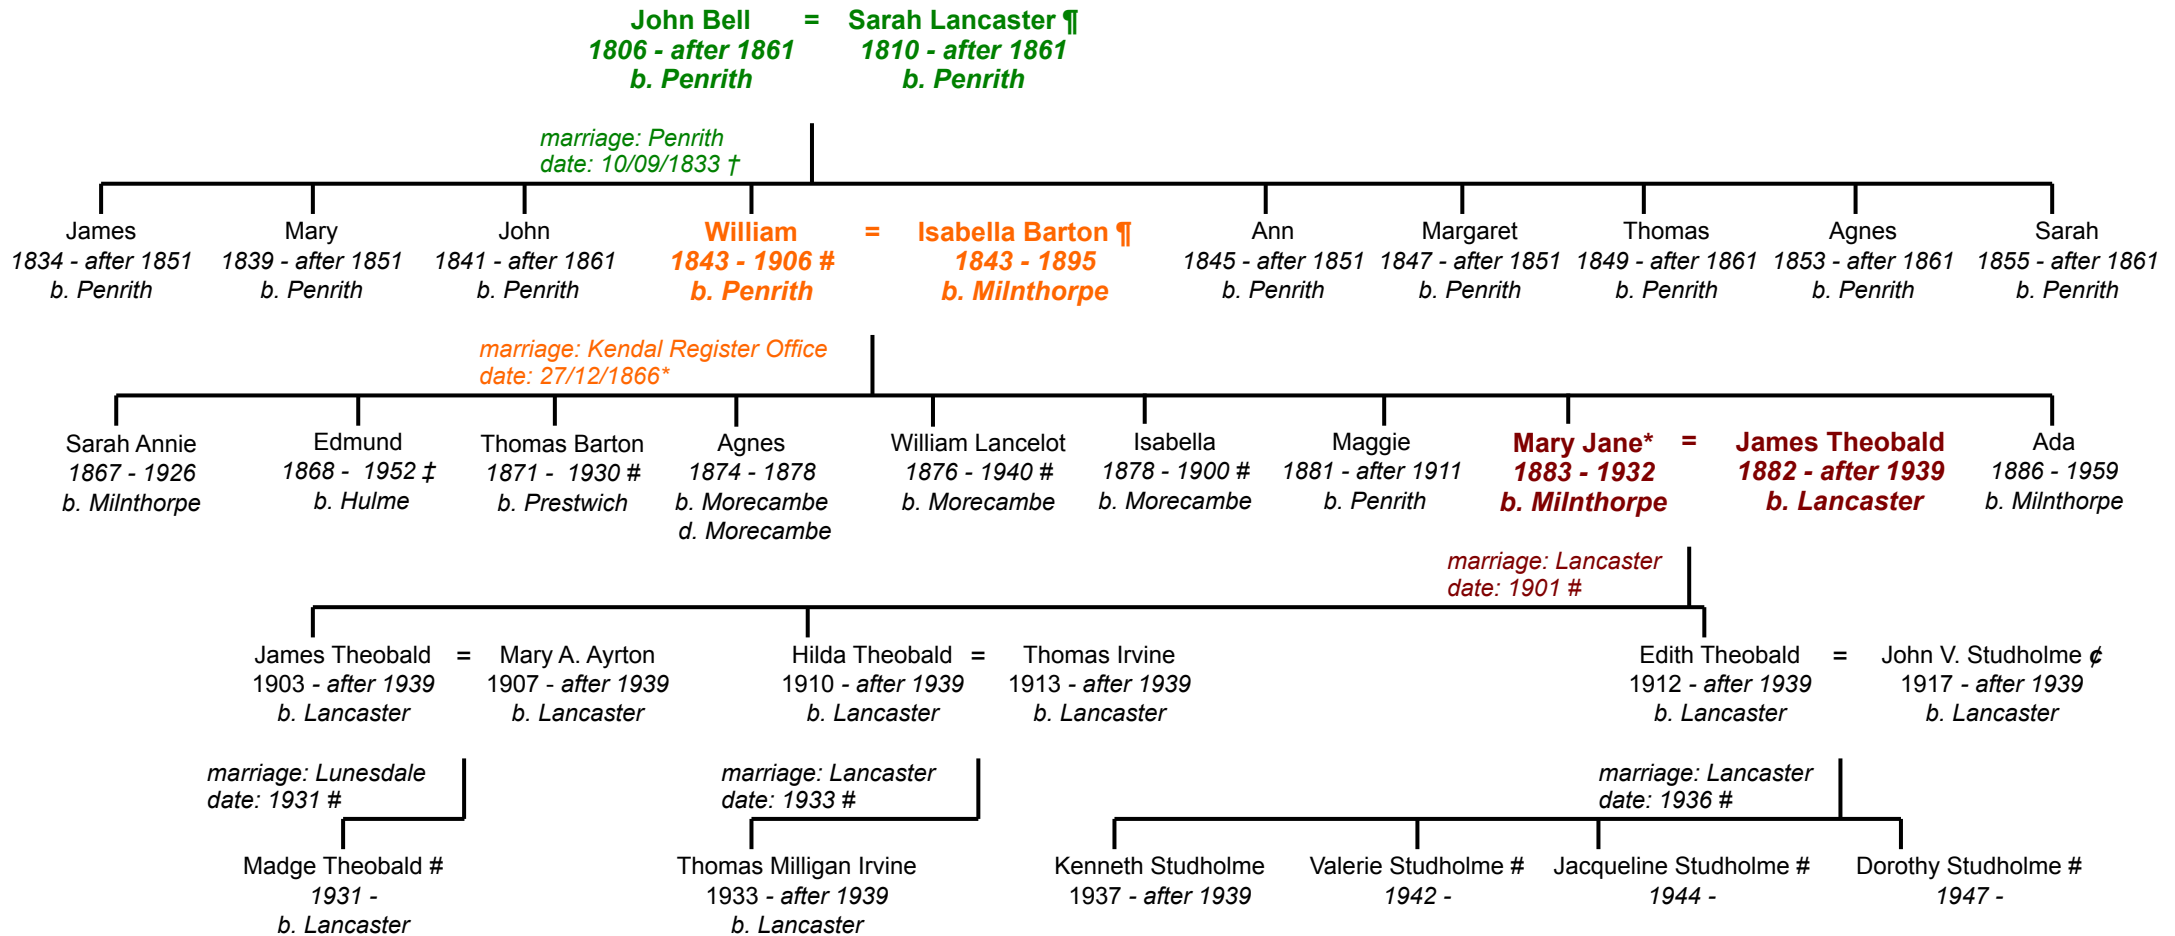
John Bell = Sarah Lancaster ¶
1806 - after 1861
b. Penrith
1810 - after 1861
b. Penrith

marriage: Penrith
date: 10/09/1833 †

James
1834 - after 1851
b. Penrith

Mary
1839 - after 1851
b. Penrith

John
1841 - after 1861
b. Penrith

William = Isabella Barton ¶
1843 - 1906 #
b. Penrith
1843 - 1895
b. Milnthorpe

Ann
1845 - after 1851
b. Penrith

Margaret
1847 - after 1851
b. Penrith

Thomas
1849 - after 1861
b. Penrith

Agnes
1853 - after 1861
b. Penrith

Sarah
1855 - after 1861
b. Penrith

marriage: Kendal Register Office
date: 27/12/1866*

Sarah Annie
1867 - 1926
b. Milnthorpe

Edmund
1868 - 1952 ‡
b. Hulme

Thomas Barton
1871 - 1930 #
b. Prestwich

Agnes
1874 - 1878
b. Morecambe
d. Morecambe

William Lancelot
1876 - 1940 #
b. Morecambe

Isabella
1878 - 1900 #
b. Morecambe

Maggie
1881 - after 1911
b. Penrith

Mary Jane* = James Theobald
1883 - 1932
b. Milnthorpe
1882 - after 1939
b. Lancaster

Ada
1886 - 1959
b. Milnthorpe

marriage: Lancaster
date: 1901 #

James Theobald = Mary A. Ayrton
1903 - after 1939
b. Lancaster
1907 - after 1939
b. Lancaster

Hilda Theobald = Thomas Irvine
1910 - after 1939
b. Lancaster
1913 - after 1939
b. Lancaster

Edith Theobald = John V. Studholme ¢
1912 - after 1939
b. Lancaster
1917 - after 1939
b. Lancaster

marriage: Lunesdale
date: 1931 #

marriage: Lancaster
date: 1933 #

marriage: Lancaster
date: 1936 #

Madge Theobald #
1931 -
b. Lancaster

Thomas Milligan Irvine
1933 - after 1939
b. Lancaster

Kenneth Studholme
1937 - after 1939

Valerie Studholme #
1942 -

Jacqueline Studholme #
1944 -

Dorothy Studholme #
1947 -